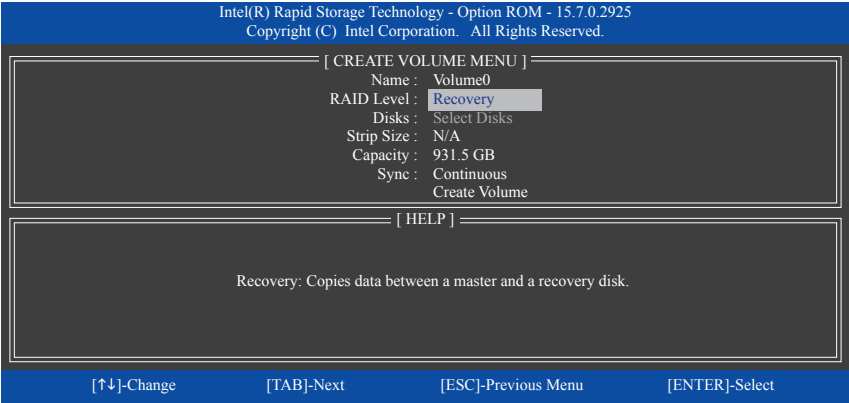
Intel(R) Rapid Storage Technology - Option ROM - 15.7.0.2925
Copyright (C) Intel Corporation. All Rights Reserved.

[ CREATE VOLUME MENU ]

Name : Volume0
RAID Level : Recovery
Disks : Select Disks
Strip Size : N/A
Capacity : 931.5 GB
Sync : Continuous
Create Volume

[ HELP ]

Recovery: Copies data between a master and a recovery disk.

[↑↓]-Change [TAB]-Next [ESC]-Previous Menu [ENTER]-Select